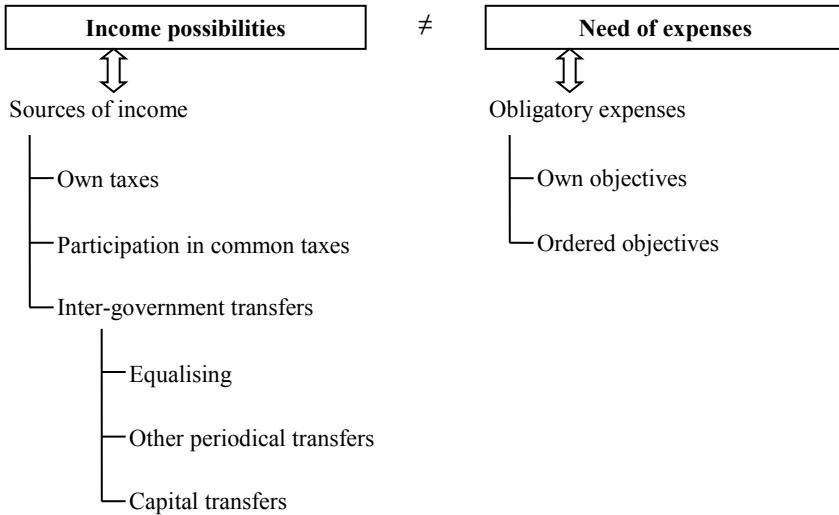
**Income possibilities** $\neq$ **Need of expenses**

Sources of income

Own taxes

Participation in common taxes

Inter-government transfers

Equalising

Other periodical transfers

Capital transfers

Obligatory expenses

Own objectives

Ordered objectives